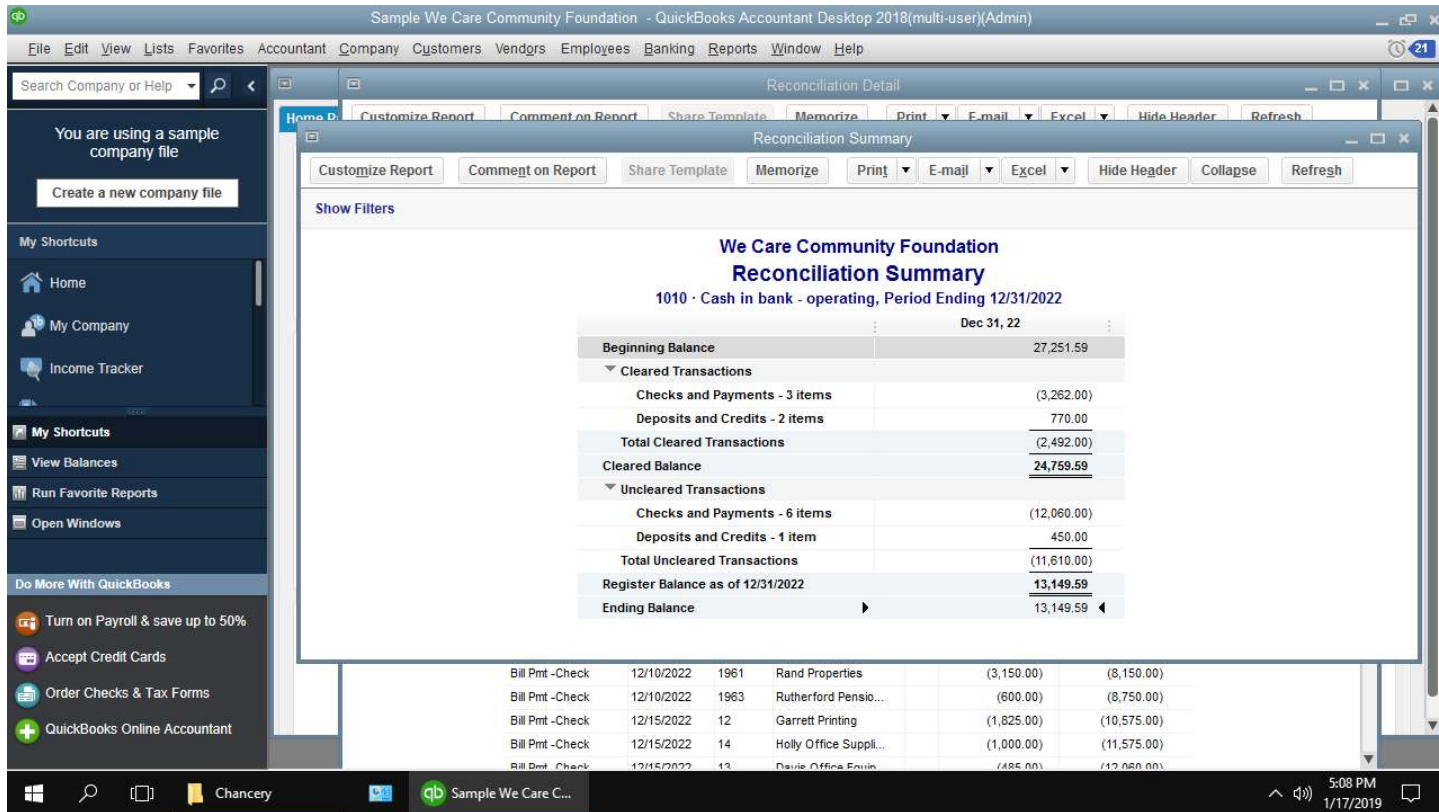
Sample We Care Community Foundation - QuickBooks Accountant Desktop 2018(multi-user)(Admin)

File Edit View Lists Favorites Accountant Company Customers Vendors Employees Banking Reports Window Help

21

Search Company or Help

You are using a sample company file

Create a new company file

My Shortcuts

Home

My Company

Income Tracker

My Shortcuts

View Balances

Run Favorite Reports

Open Windows

Do More With QuickBooks

Turn on Payroll & save up to 50%

Accept Credit Cards

Order Checks & Tax Forms

QuickBooks Online Accountant

Reconciliation Detail

Home P

Customize Report | Comment on Report | Share Template | Memorize | Print | E-mail | Excel | Hide Header | Refresh

Reconciliation Summary

Customize Report | Comment on Report | Share Template | Memorize | Print | E-mail | Excel | Hide Header | Collapse | Refresh

Show Filters

We Care Community Foundation
Reconciliation Summary
1010 · Cash in bank - operating, Period Ending 12/31/2022

| | Dec 31, 22 |
|---|---|
| Beginning Balance | 27,251.59 |
| Cleared Transactions | |
| Checks and Payments - 3 items | (3,262.00) |
| Deposits and Credits - 2 items | 770.00 |
| Total Cleared Transactions | (2,492.00) |
| Cleared Balance | 24,759.59 |
| Uncleared Transactions | |
| Checks and Payments - 6 items | (12,060.00) |
| Deposits and Credits - 1 item | 450.00 |
| Total Uncleared Transactions | (11,610.00) |
| Register Balance as of 12/31/2022 | 13,149.59 |
| Ending Balance | 13,149.59 |

| | | | | | |
|---|---|---|---|---|---|
| Bill Pmt -Check | 12/10/2022 | 1961 | Rand Properties | (3,150.00) | (8,150.00) |
| Bill Pmt -Check | 12/10/2022 | 1963 | Rutherford Pensio... | (600.00) | (8,750.00) |
| Bill Pmt -Check | 12/15/2022 | 12 | Garrett Printing | (1,825.00) | (10,575.00) |
| Bill Pmt -Check | 12/15/2022 | 14 | Holly Office Suppli... | (1,000.00) | (11,575.00) |
| Bill Pmt -Check | 12/15/2022 | 13 | Davis Office Equip | (485.00) | (12,060.00) |

Chancery

Sample We Care C...

5:08 PM
1/17/2019